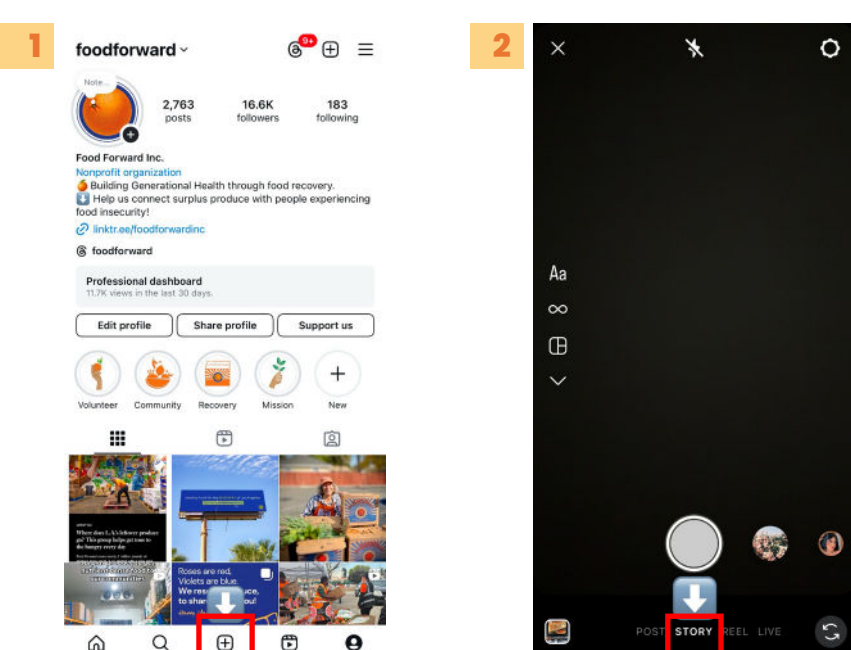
1

foodforward

9+

Note...

2,763 posts

16.6K followers

183 following

Food Forward Inc.

Nonprofit organization

🍊 Building Generational Health through food recovery.

⬇️ Help us connect surplus produce with people experiencing food insecurity!

linktr.ee/foodforwardinc

foodforward

Professional dashboard

11.7K views in the last 30 days.

Edit profile

Share profile

Support us

Volunteer

Community

Recovery

Mission

New

Where does L.A.'s leftover produce go? This group helps get it to the hungry every day

Roses are red, Violets are blue. We res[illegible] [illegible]uce, to shar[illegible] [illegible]ou!

2

Aa

POST

STORY

REEL

LIVE